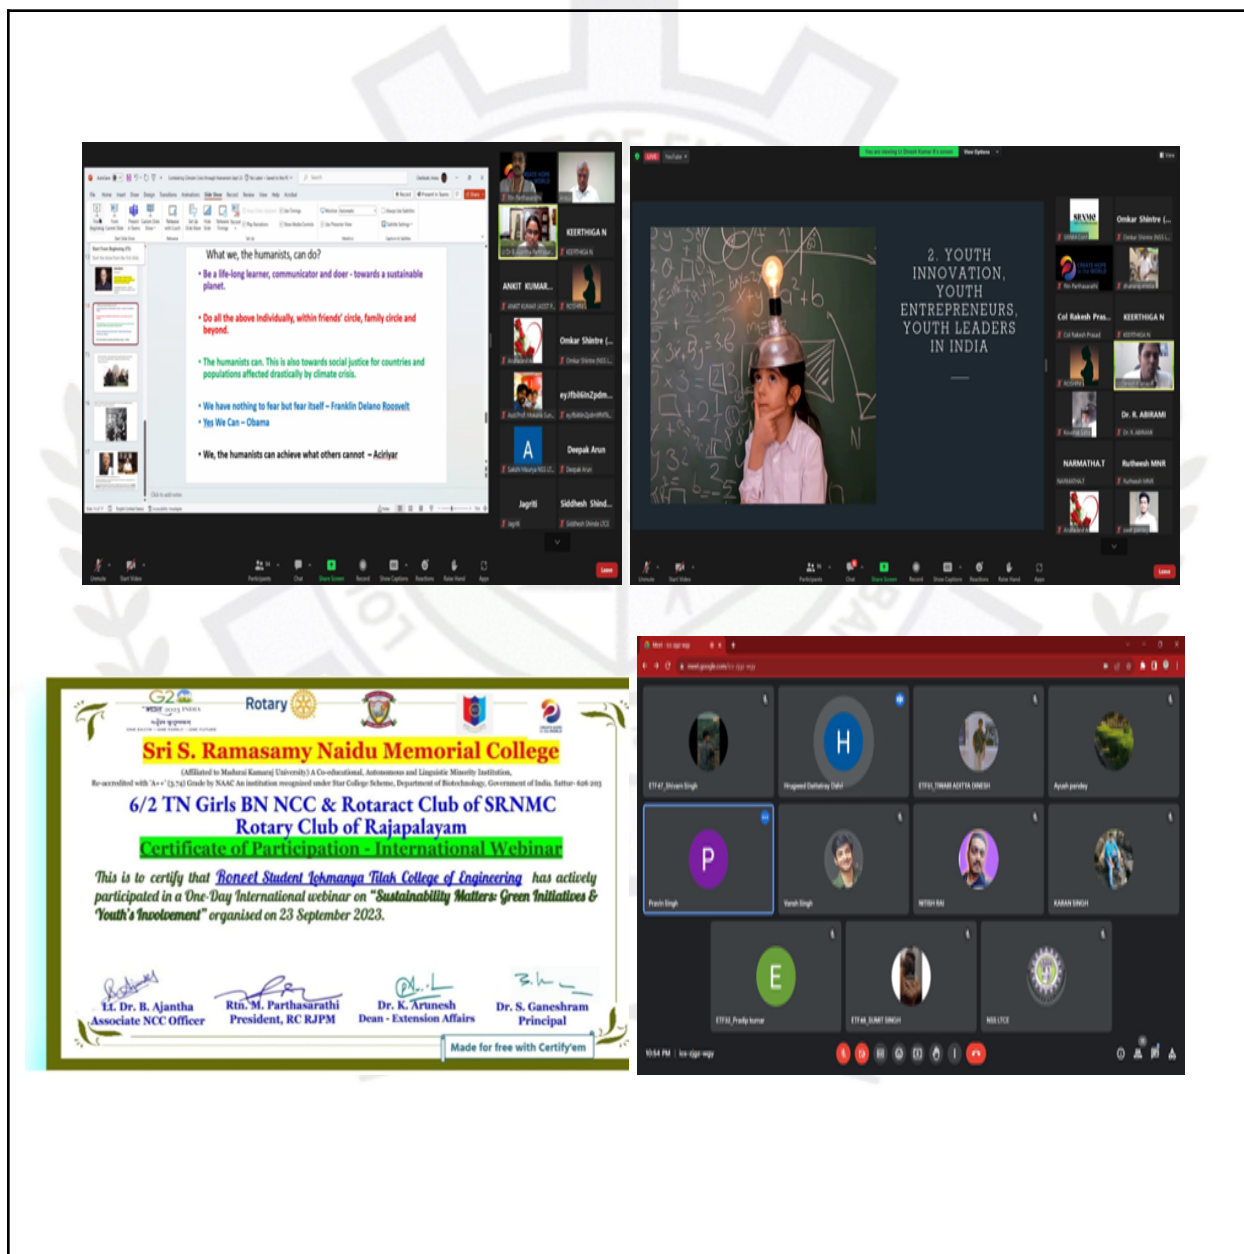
What we, the humanists, can do?

• Be a life-long learner, communicator and doer - towards a sustainable planet.

• Do all the above individually, within friends' circle, family circle and beyond.

• The humanists can. This is also towards social justice for countries and populations affected drastically by climate crisis.

• We have nothing to fear but fear itself – Franklin Delano Roosvelt
• Yes We Can – Obama

• We, the humanists can achieve what others cannot – Acirlyar

KEERTHIGA N
ANKIT KUMAR...
Omkar Shintre (...
ey.ifbi6inZpdm...
Deepak Arun
Jagriti
Siddhesh Shind...

2. YOUTH INNOVATION, YOUTH ENTREPRENEURS, YOUTH LEADERS IN INDIA

Omkar Shintre (...
Col Rakesh Pras...
KEERTHIGA N
Dr. R. ABIRAMI
NARMATHA.T
Rutheesh MNR

Rotary
Sri S. Ramasamy Naidu Memorial College
(Affiliated to Madurai Kamaraj University) A Co-educational, Autonomous and Linguistic Minority Institution,
Re-accredited with 'A++' (3.74) Grade by NAAC An institution recognized under Star College Scheme, Department of Biotechnology, Government of India. Sattur- 626 203
6/2 TN Girls BN NCC & Rotaract Club of SRNMC
Rotary Club of Rajapalayam
Certificate of Participation - International Webinar
This is to certify that Boneet Student lokmanya Tilak College of Engineering has actively participated in a One-Day International webinar on "Sustainability Matters: Green Initiatives & Youth's Involvement" organised on 23 September 2023.

Lt. Dr. B. Ajantha
Associate NCC Officer
Rtn. M. Parthasarathi
President, RC RJPM
Dr. K. Arunesh
Dean - Extension Affairs
Dr. S. Ganeshram
Principal
Made for free with Certify'em

H
P
E
Ayush pandey
Pravin Singh
Vansh Singh
NITISH RAI
KARAN SINGH
NSS LTCE
10:54 PM